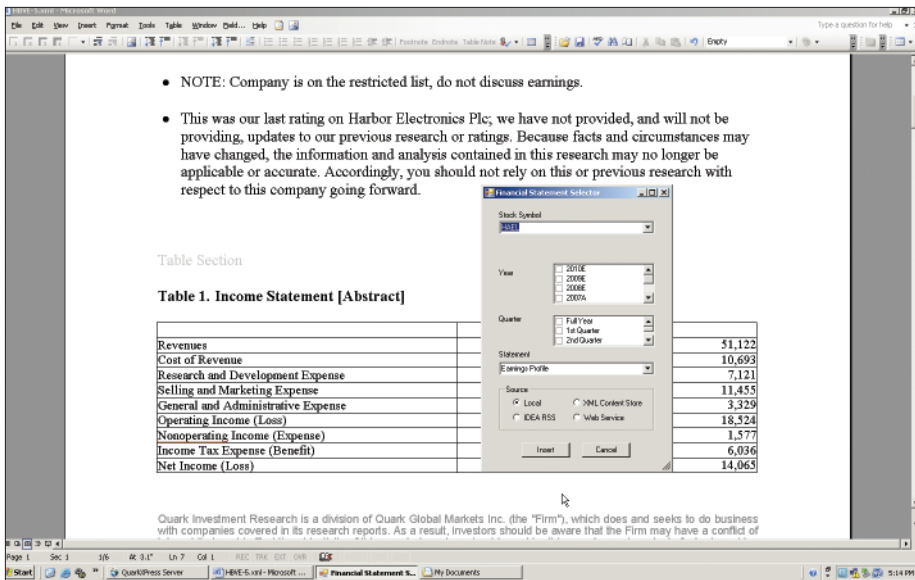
HBVE-5.xml - Microsoft Word

File Edit View Insert Format Tools Table Window Field... Help

Type a question for help

Footnote Endnote TableNote Empty

• NOTE: Company is on the restricted list, do not discuss earnings.

• This was our last rating on Harbor Electronics Plc; we have not provided, and will not be providing, updates to our previous research or ratings. Because facts and circumstances may have changed, the information and analysis contained in this research may no longer be applicable or accurate. Accordingly, you should not rely on this or previous research with respect to this company going forward.

Table Section

Table 1. Income Statement [Abstract]

| | |
|---|---|
| Revenues | 51,122 |
| Cost of Revenue | 10,693 |
| Research and Development Expense | 7,121 |
| Selling and Marketing Expense | 11,455 |
| General and Administrative Expense | 3,329 |
| Operating Income (Loss) | 18,524 |
| Nonoperating Income (Expense) | 1,577 |
| Income Tax Expense (Benefit) | 6,036 |
| Net Income (Loss) | 14,065 |

Financial Statement Selector

Stock Symbol
HAEL

Year
2010E
2009E
2008E
2007A

Quarter
Full Year
1st Quarter
2nd Quarter

Statement
Earnings Profile

Source
Local
XML Content Store
IDEA RSS
Web Service

Insert
Cancel

Quark Investment Research is a division of Quark Global Markets Inc. (the "Firm"), which does and seeks to do business with companies covered in its research reports. As a result, investors should be aware that the Firm may have a conflict of

Page 1 Sec 1 1/6 At 3.1" Ln 7 Col 1 REC TRK EXT OVR

Start QuarkXPress Server HBVE-5.xml - Microsoft ... Financial Statement S... My Documents 5:14 PM